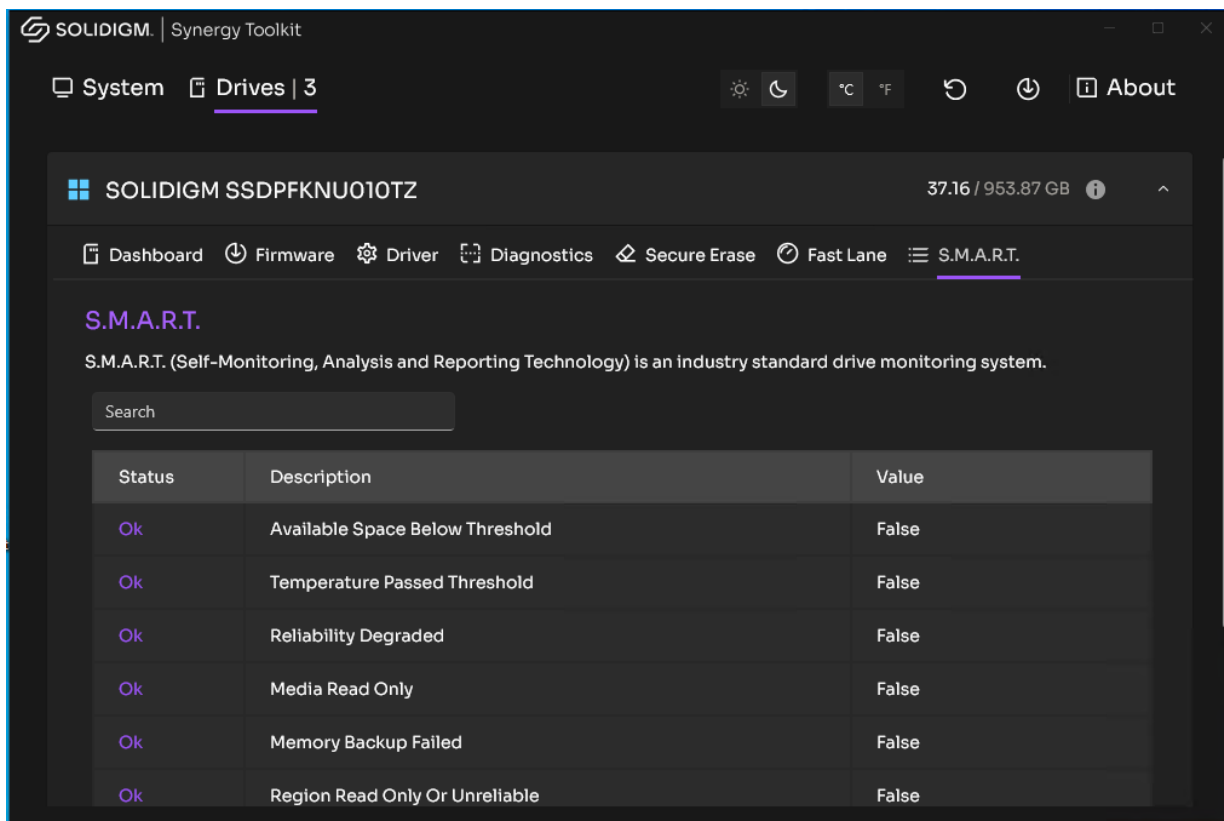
SOLIDIGM. | Synergy Toolkit

System Drives | 3

°C °F

About

SOLIDIGM SSDPFKNU010TZ

37.16 / 953.87 GB

Dashboard Firmware Driver Diagnostics Secure Erase Fast Lane S.M.A.R.T.

S.M.A.R.T.

S.M.A.R.T. (Self-Monitoring, Analysis and Reporting Technology) is an industry standard drive monitoring system.

Search

| Status | Description | Value |
|---|---|---|
| Ok | Available Space Below Threshold | False |
| Ok | Temperature Passed Threshold | False |
| Ok | Reliability Degraded | False |
| Ok | Media Read Only | False |
| Ok | Memory Backup Failed | False |
| Ok | Region Read Only Or Unreliable | False |